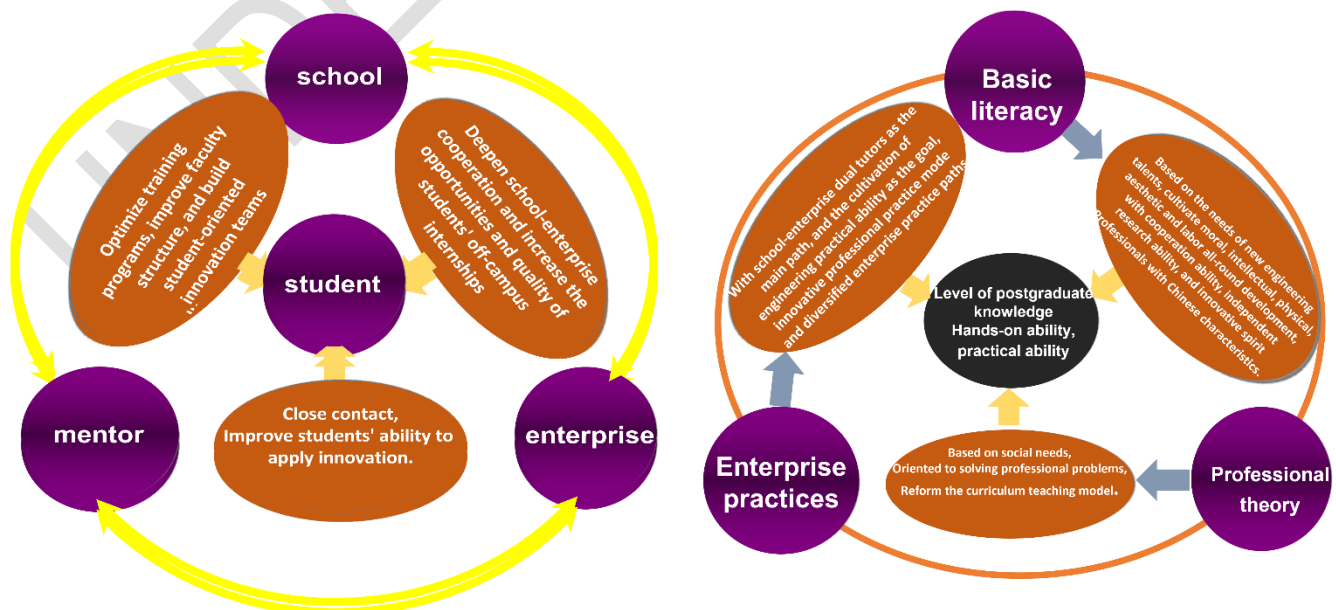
school

Optimize training programs, improve faculty structure, and build student-oriented innovation teams

Deepen school-enterprise cooperation and increase the opportunities and quality of students' off-campus internships

student

mentor

Close contact, Improve students' ability to apply innovation.

enterprise

Basic literacy

With school-enterprise dual tutors as the main path, and the cultivation of engineering practical ability as the goal, innovative professional practice mode and diversified enterprise practice paths

Based on the needs of new engineering talents, cultivate moral, intellectual, physical, aesthetic and labor all-round development, with cooperation ability, independent research ability and innovative spirit professionals with Chinese characteristics.

Level of postgraduate knowledge
Hands-on ability, practical ability

Based on social needs,
Oriented to solving professional problems,
Reform the curriculum teaching model.

Enterprise practices

Professional theory